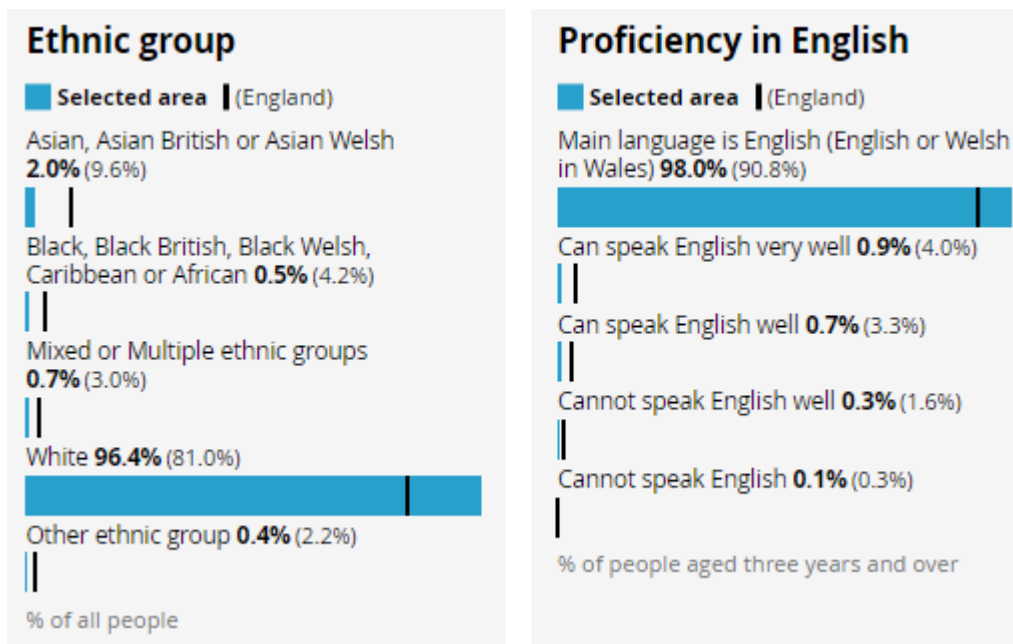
Ethnic group

Selected area | (England)

Asian, Asian British or Asian Welsh **2.0%** (9.6%)

Black, Black British, Black Welsh, Caribbean or African **0.5%** (4.2%)

Mixed or Multiple ethnic groups **0.7%** (3.0%)

White **96.4%** (81.0%)

Other ethnic group **0.4%** (2.2%)

% of all people

Proficiency in English

Selected area | (England)

Main language is English (English or Welsh in Wales) **98.0%** (90.8%)

Can speak English very well **0.9%** (4.0%)

Can speak English well **0.7%** (3.3%)

Cannot speak English well **0.3%** (1.6%)

Cannot speak English **0.1%** (0.3%)

% of people aged three years and over